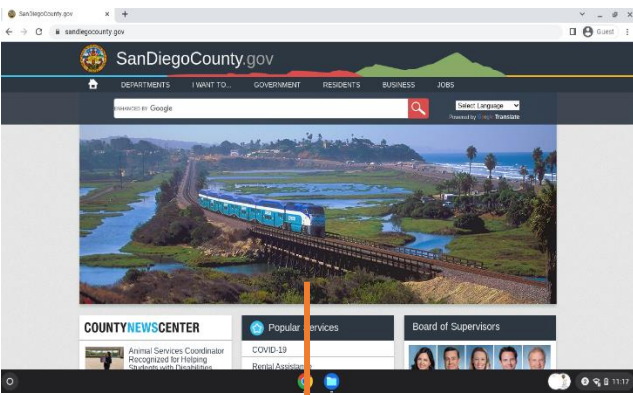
SanDiegoCounty.gov × +

sandiegocounty.gov

Guest

SanDiegoCounty.gov

DEPARTMENTS I WANT TO... GOVERNMENT RESIDENTS BUSINESS JOBS

ENHANCED BY Google

Select Language

Powered by Google Translate

COUNTYNEWSCENTER

Animal Services Coordinator Recognized for Helping Students with Disabilities

Popular Services

COVID-19

Rental Assistan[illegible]

Board of Supervisors

11:17